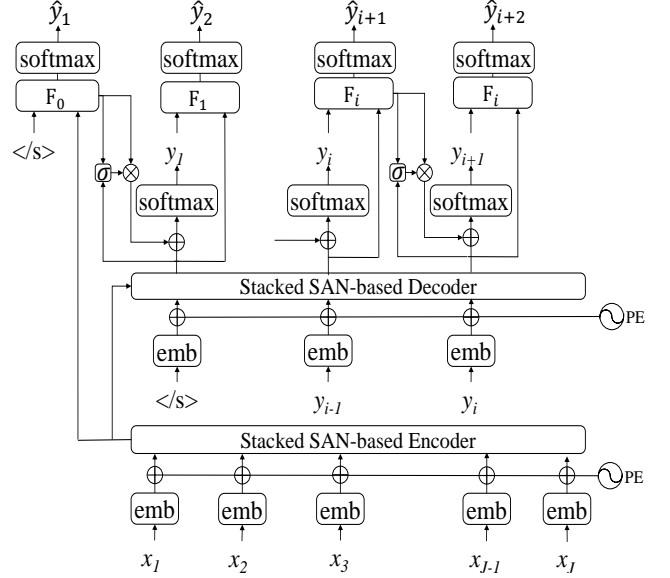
$\hat{y}_1$ $\hat{y}_2$ $\hat{y}_{i+1}$ $\hat{y}_{i+2}$

softmax softmax softmax softmax

$F_0$ $F_1$ $F_i$ $F_i$

</s>

$y_1$ $y_i$ $y_{i+1}$

$\sigma$ $\otimes$ softmax softmax $\sigma$ $\otimes$ softmax

$\oplus$ $\oplus$ $\oplus$

Stacked SAN-based Decoder

PE

emb emb emb

</s> $y_{i-1}$ $y_i$

Stacked SAN-based Encoder

PE

emb emb emb emb emb

$x_1$ $x_2$ $x_3$ $x_{J-1}$ $x_J$